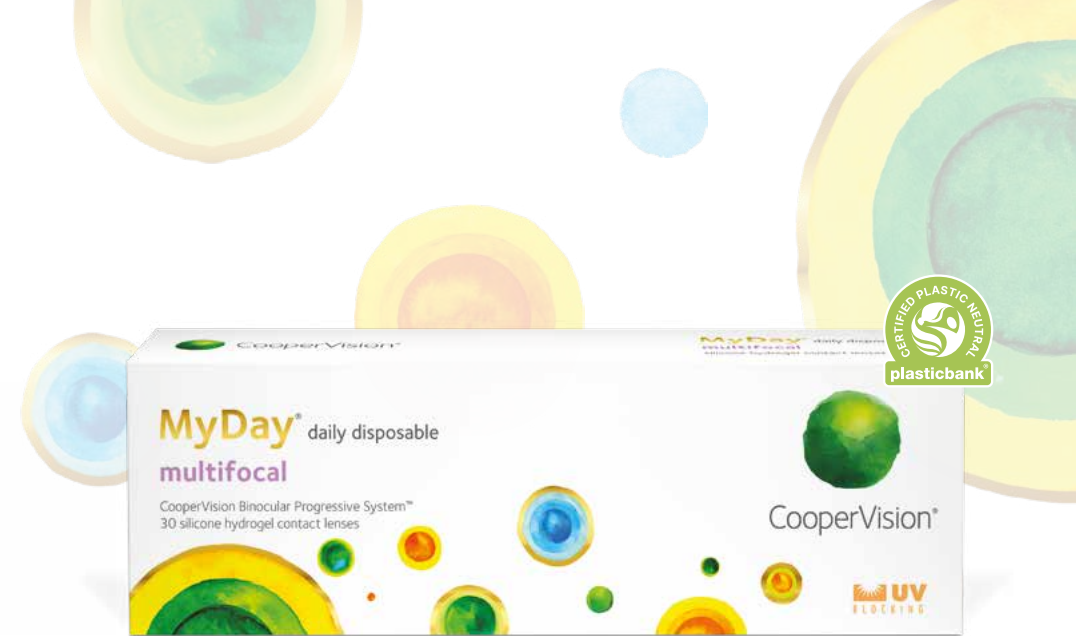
CooperVision

MyDay daily disposable
multifocal
silicone hydrogel contact lenses

CERTIFIED PLASTIC NEUTRAL
plasticbank®

MyDay® daily disposable
multifocal

CooperVision Binocular Progressive System™
30 silicone hydrogel contact lenses

CooperVision®

UV BLOCKING